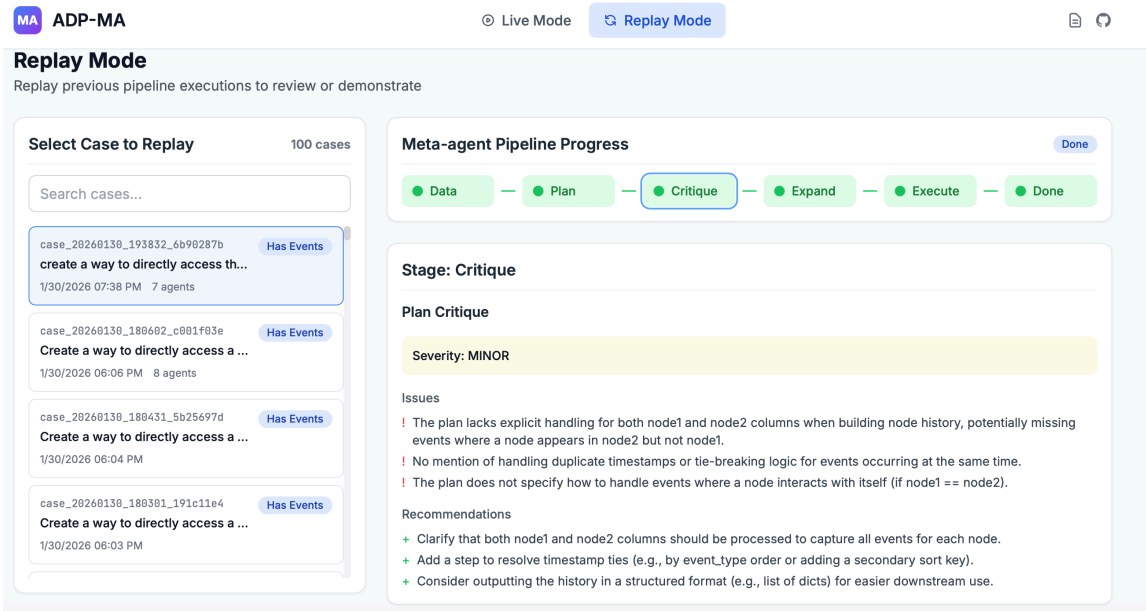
MA ADP-MA

Live Mode Replay Mode

Replay Mode

Replay previous pipeline executions to review or demonstrate

Select Case to Replay 100 cases

Search cases...

case_20260130_193832_6b90287b Has Events
create a way to directly access th...
1/30/2026 07:38 PM 7 agents

case_20260130_180602_c001f03e Has Events
Create a way to directly access a ...
1/30/2026 06:06 PM 8 agents

case_20260130_180431_5b25697d Has Events
Create a way to directly access a ...
1/30/2026 06:04 PM

case_20260130_180301_191c11e4 Has Events
Create a way to directly access a ...
1/30/2026 06:03 PM

Meta-agent Pipeline Progress Done

Data — Plan — Critique — Expand — Execute — Done

Stage: Critique

Plan Critique

Severity: MINOR

Issues

! The plan lacks explicit handling for both node1 and node2 columns when building node history, potentially missing events where a node appears in node2 but not node1.
! No mention of handling duplicate timestamps or tie-breaking logic for events occurring at the same time.
! The plan does not specify how to handle events where a node interacts with itself (if node1 == node2).

Recommendations

+ Clarify that both node1 and node2 columns should be processed to capture all events for each node.
+ Add a step to resolve timestamp ties (e.g., by event_type order or adding a secondary sort key).
+ Consider outputting the history in a structured format (e.g., list of dicts) for easier downstream use.